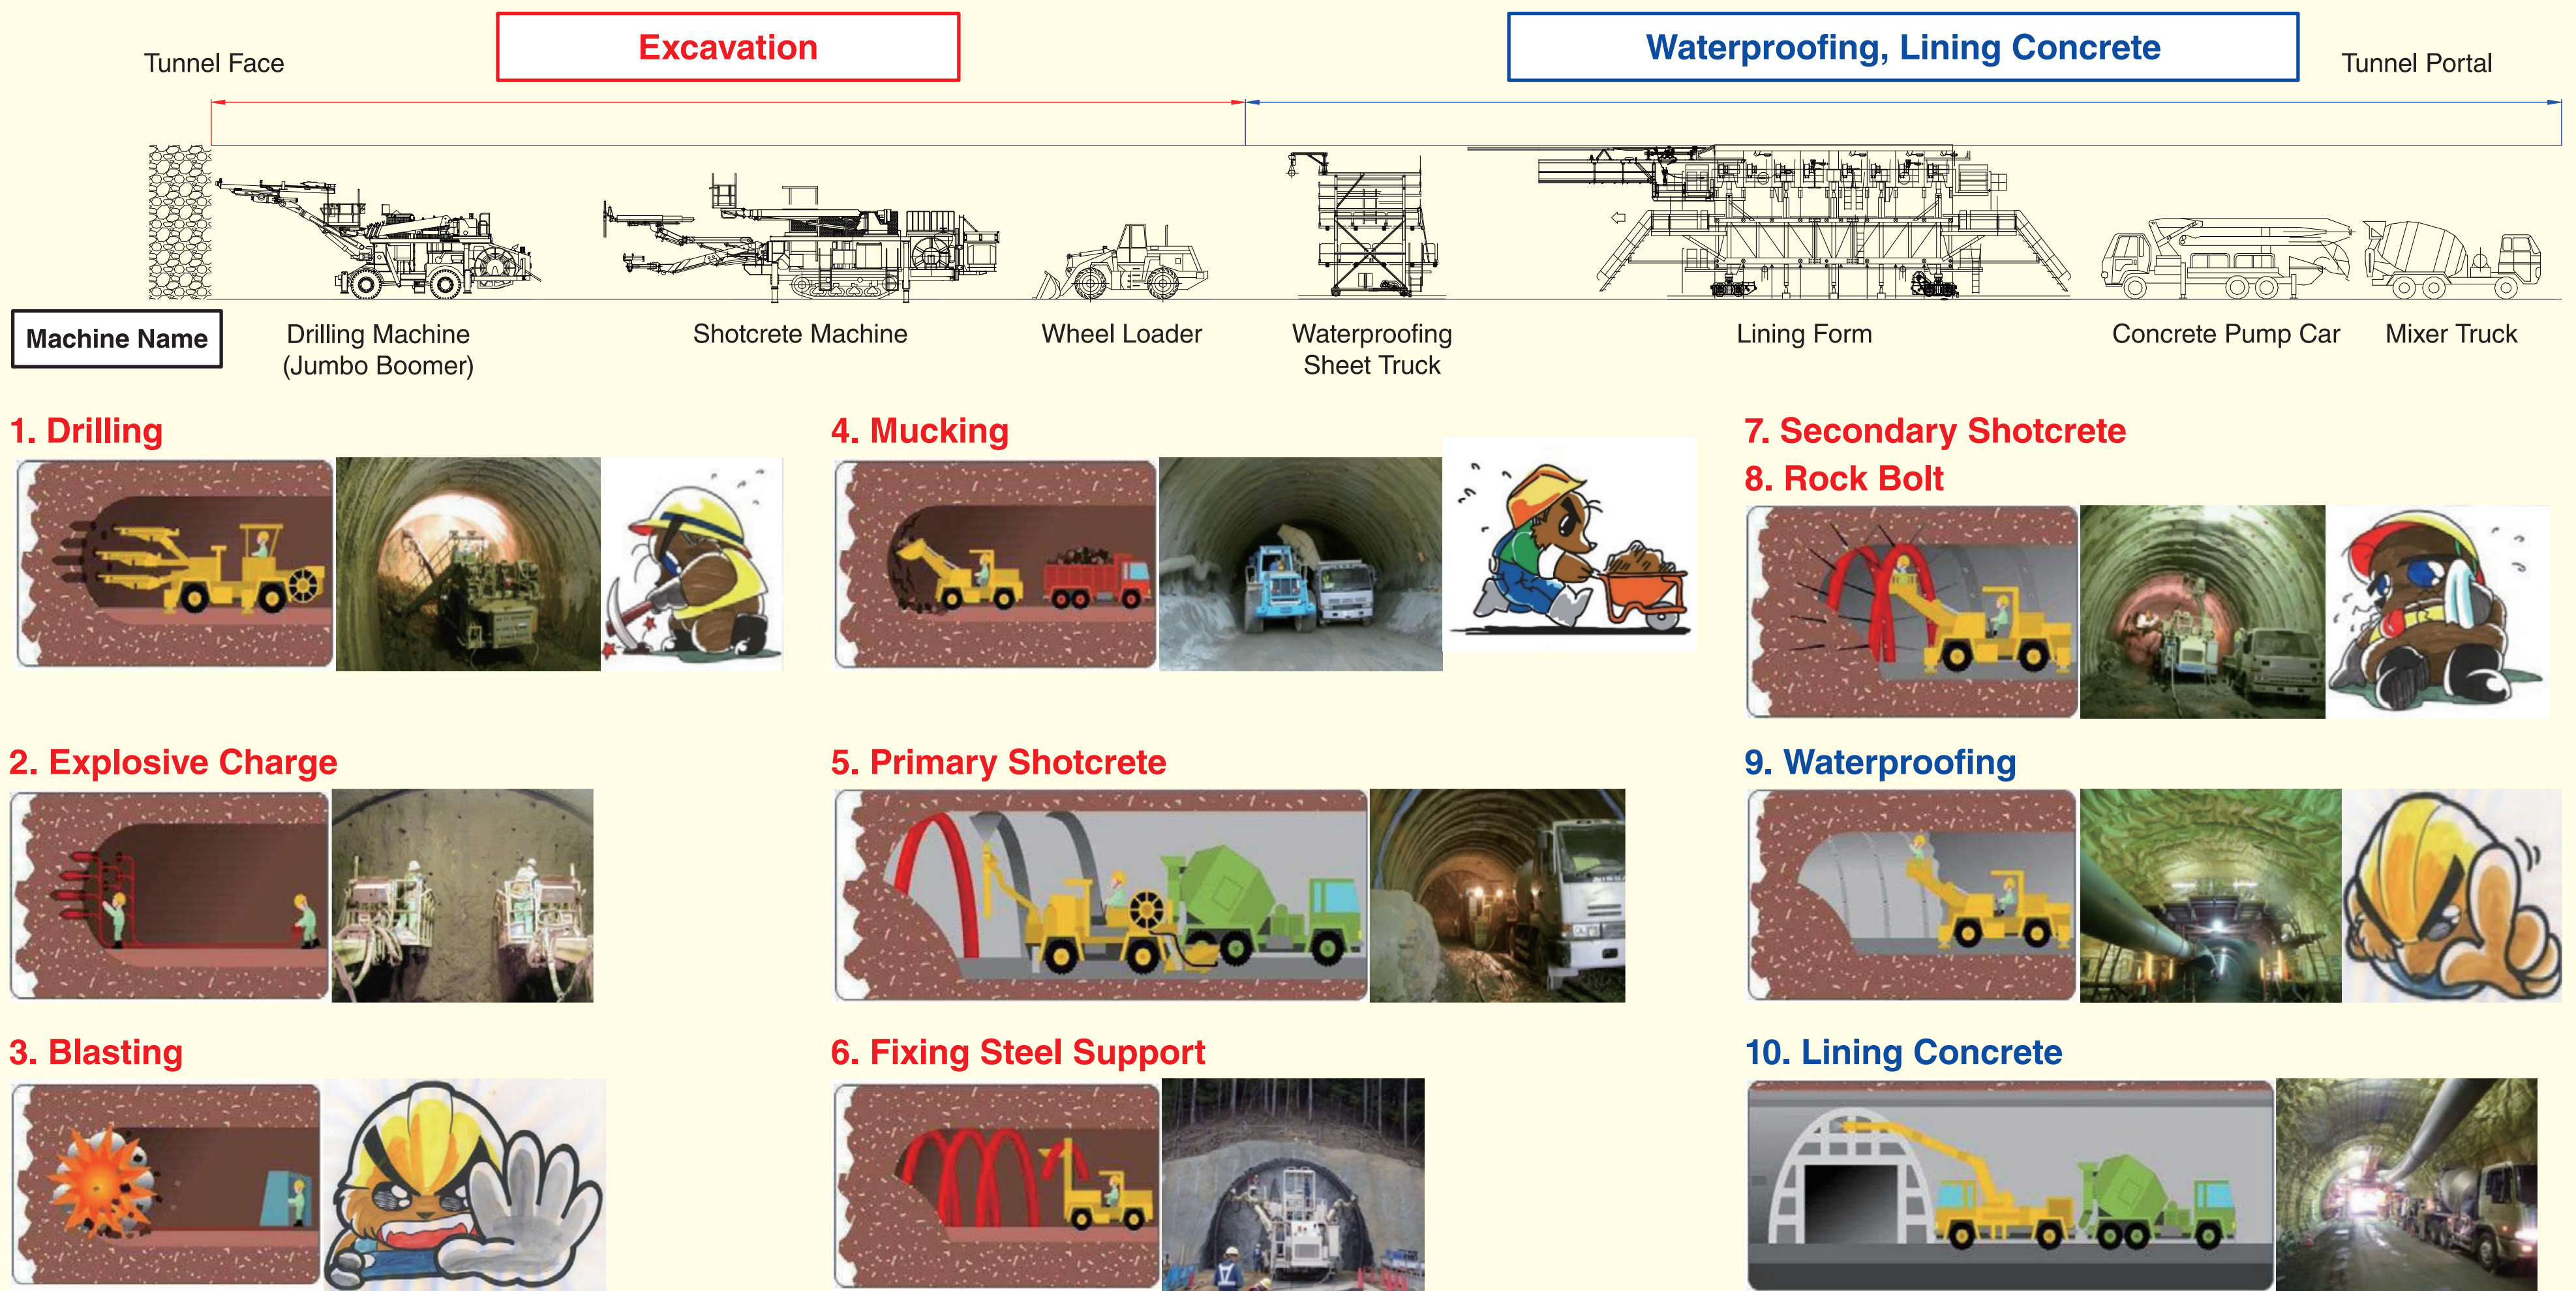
Excavation

Waterproofing, Lining Concrete

Tunnel Face

Tunnel Portal

Machine Name

Drilling Machine (Jumbo Boomer)

Shotcrete Machine

Wheel Loader

Waterproofing Sheet Truck

Lining Form

Concrete Pump Car

Mixer Truck

1. Drilling

4. Mucking

7. Secondary Shotcrete

8. Rock Bolt

2. Explosive Charge

5. Primary Shotcrete

9. Waterproofing

3. Blasting

6. Fixing Steel Support

10. Lining Concrete